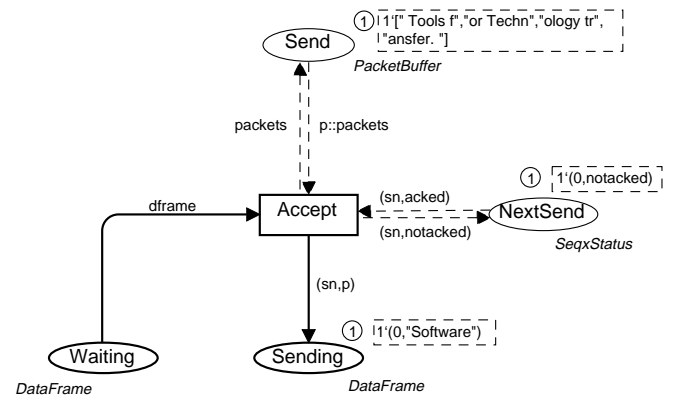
Send
1
1'[" Tools f","or Techn","ology tr", "ansfer. "]
PacketBuffer
packets
p::packets
1
1'(0,notacked)
(sn,acked)
dframe
Accept
NextSend
(sn,notacked)
SeqxStatus
(sn,p)
1
1'(0,"Software")
Waiting
Sending
DataFrame
DataFrame